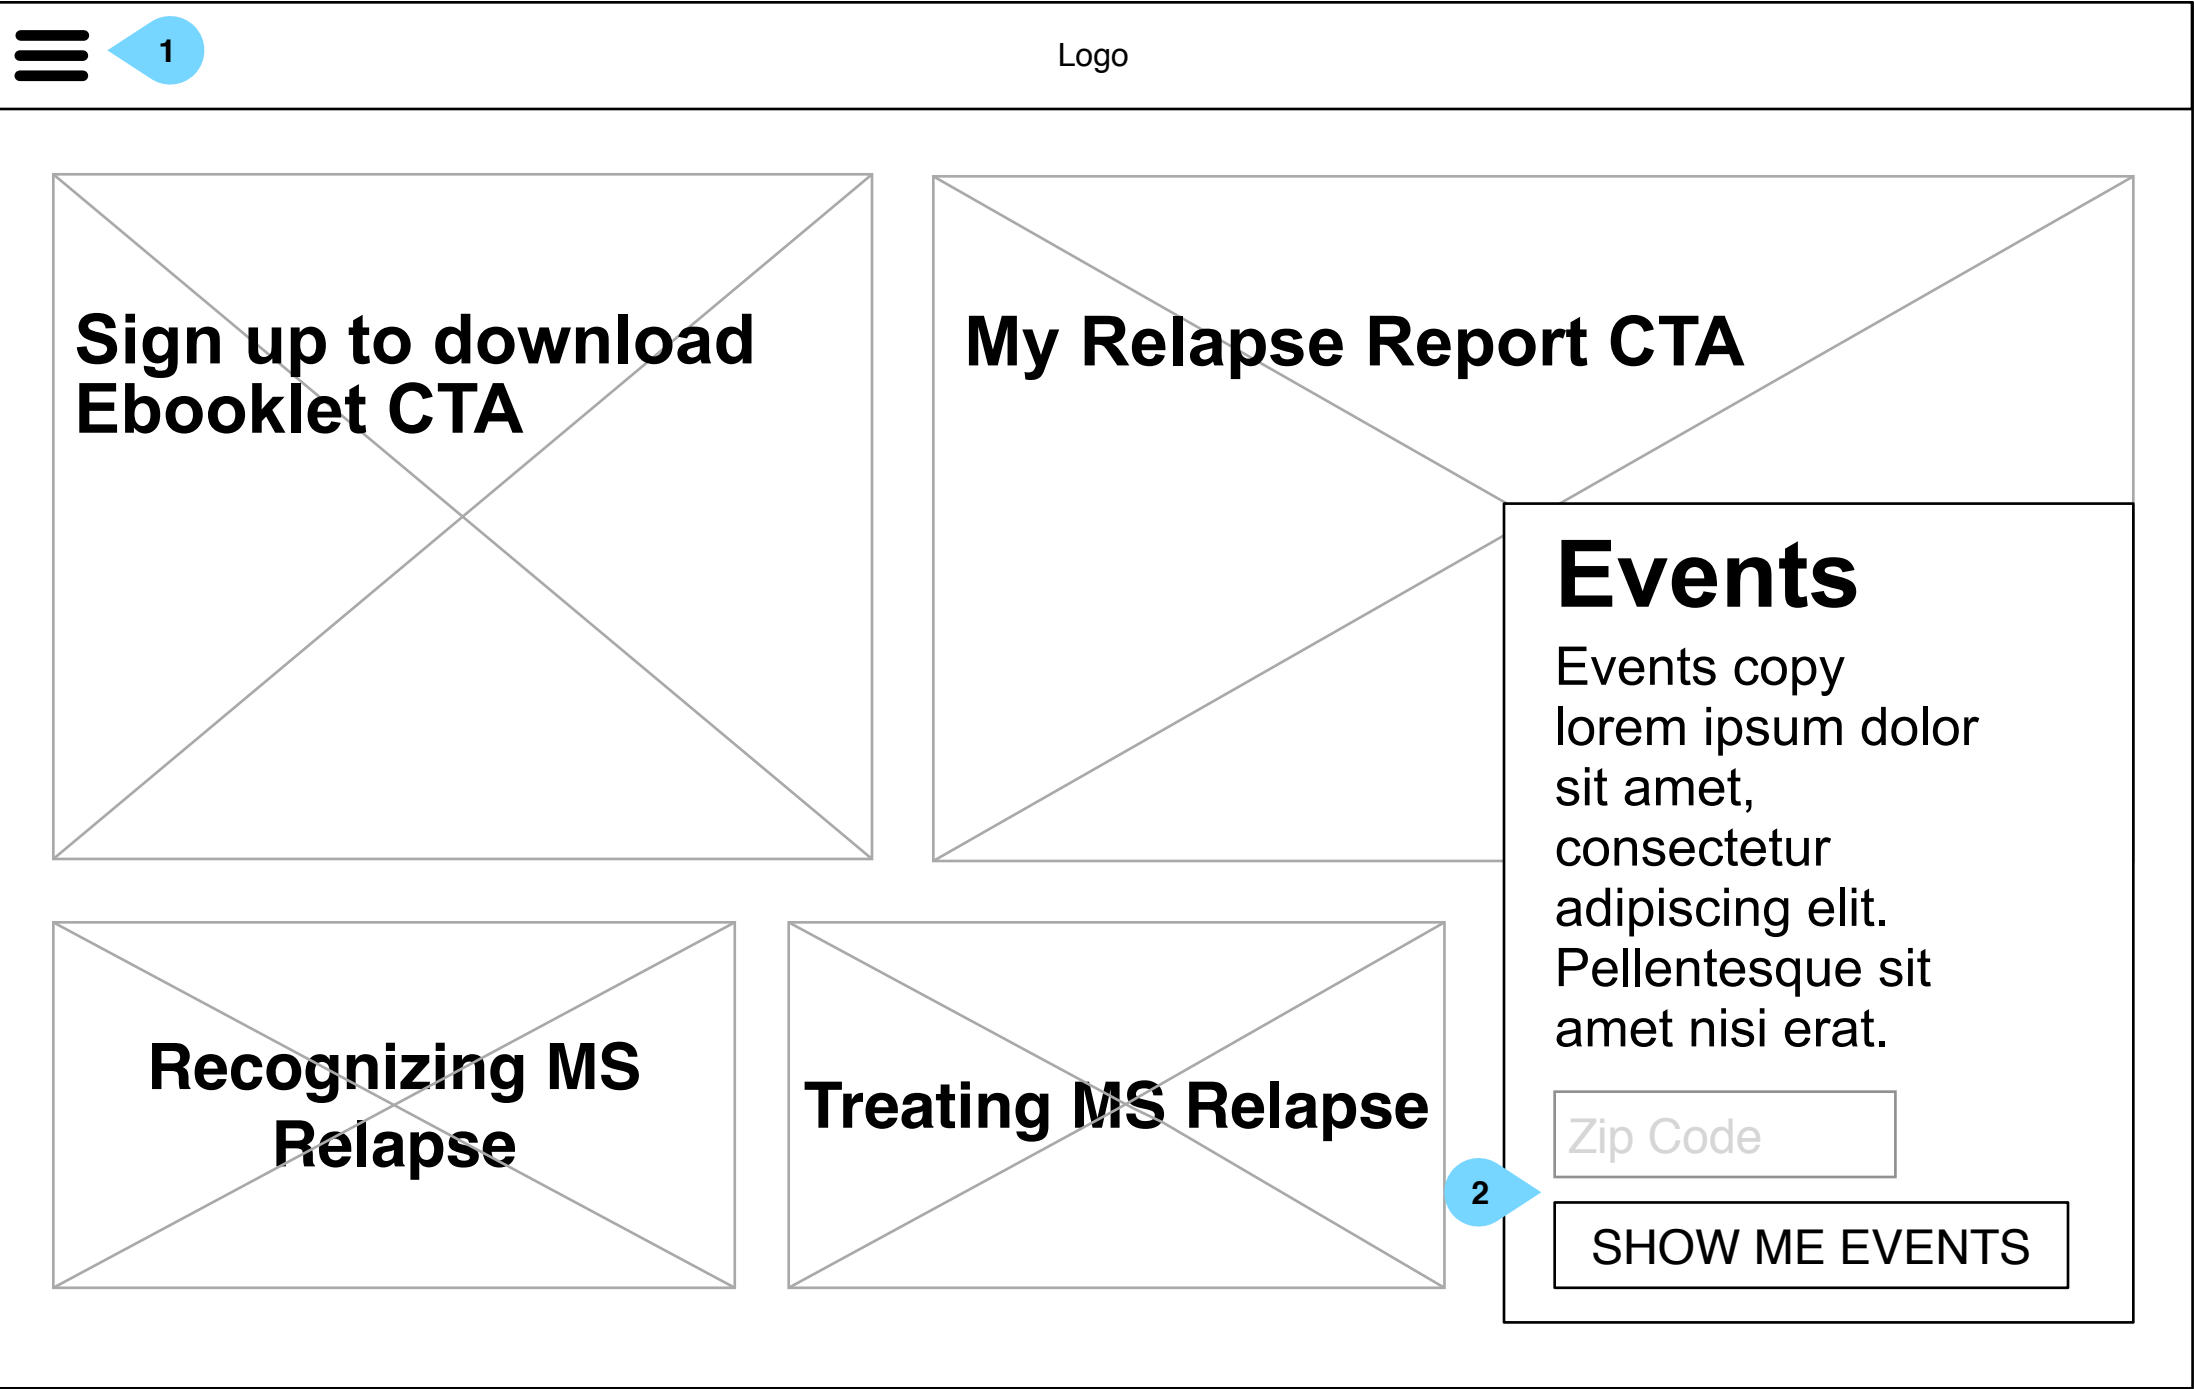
1

Logo

Sign up to download Ebooklet CTA

My Relapse Report CTA

Events

Events copy lorem ipsum dolor sit amet, consectetur adipiscing elit. Pellentesque sit amet nisi erat.

Zip Code

2

SHOW ME EVENTS

Recognizing MS Relapse

Treating MS Relapse